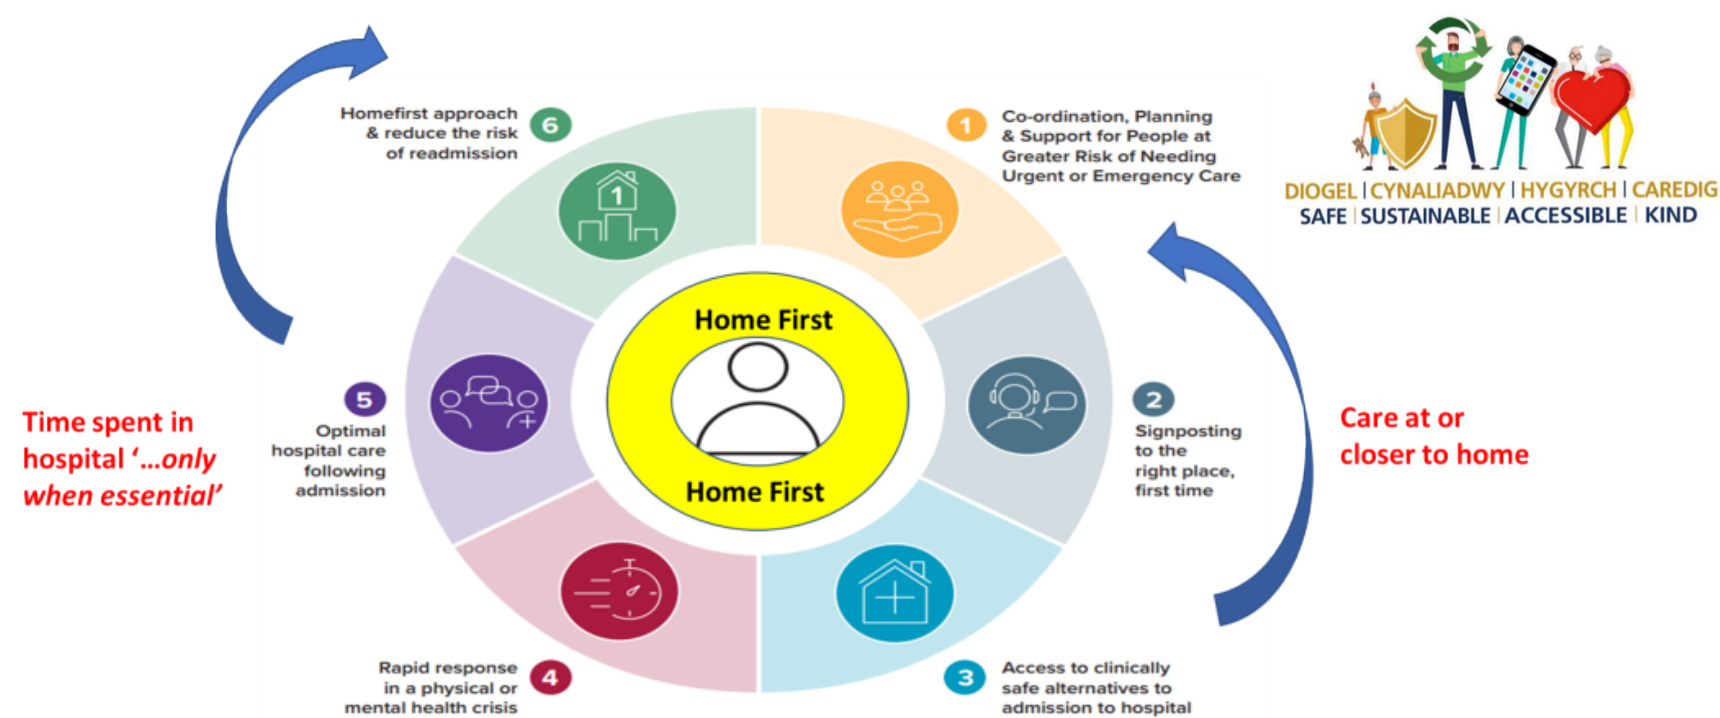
Homefirst approach & reduce the risk of readmission

6

1

Co-ordination, Planning & Support for People at Greater Risk of Needing Urgent or Emergency Care

DIOGEL | CYNALIADWY | HYGYRCH | CAREDIG
SAFE | SUSTAINABLE | ACCESSIBLE | KIND

Home First

Home First

Time spent in hospital '...only when essential'

5

Optimal hospital care following admission

2

Signposting to the right place, first time

Care at or closer to home

Rapid response in a physical or mental health crisis

4

3

Access to clinically safe alternatives to admission to hospital